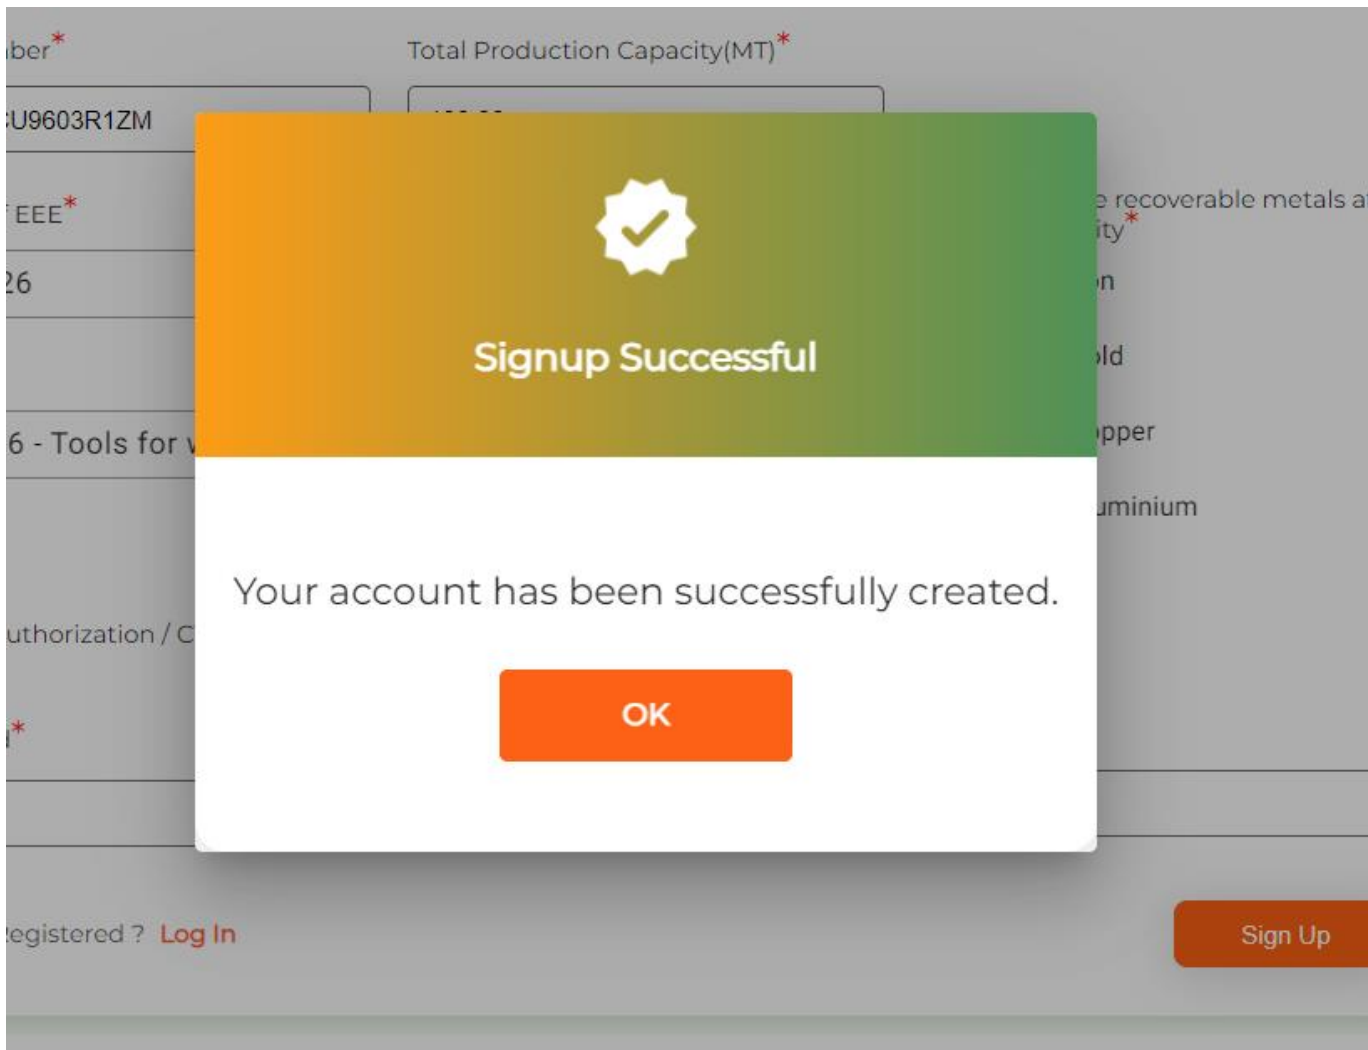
ber*

Total Production Capacity(MT)*

U9603R1ZM

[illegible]

EEE*

26

6 - Tools for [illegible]

uthorization / C

*

e recoverable metals a ity*

n

ld

pper

uminium

Signup Successful

Your account has been successfully created.

OK

egistered ? Log In

Sign Up